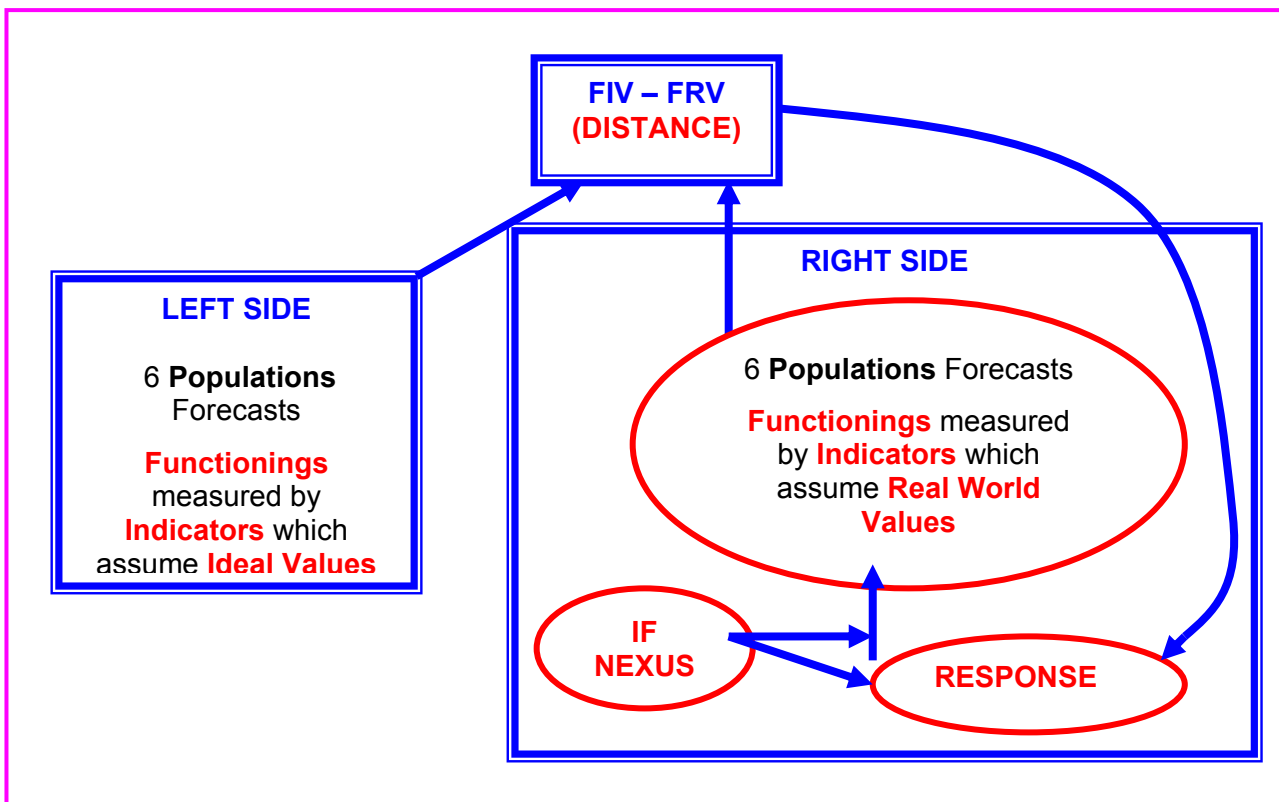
FIV – FRV
(DISTANCE)

LEFT SIDE

6 **Populations** Forecasts

**Functionings** measured by **Indicators** which assume **Ideal Values**

RIGHT SIDE

6 **Populations** Forecasts

**Functionings** measured by **Indicators** which assume **Real World Values**

IF NEXUS

RESPONSE